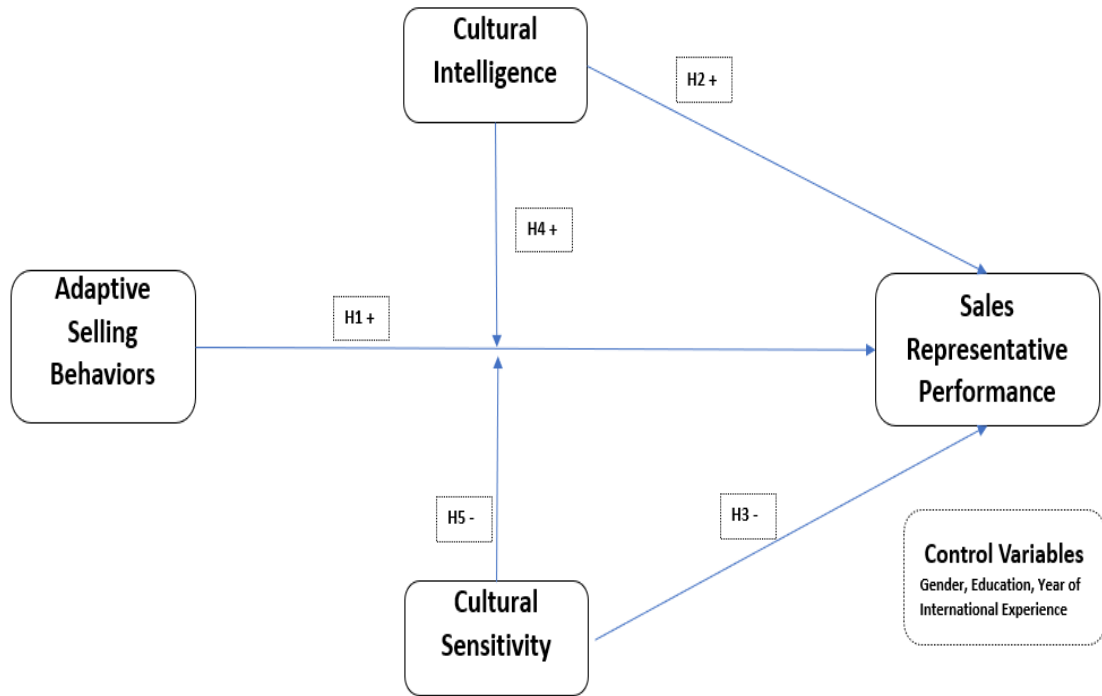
Cultural Intelligence

H2 +

H4 +

Adaptive Selling Behaviors

H1 +

Sales Representative Performance

H5 -

H3 -

Control Variables
Gender, Education, Year of International Experience

Cultural Sensitivity